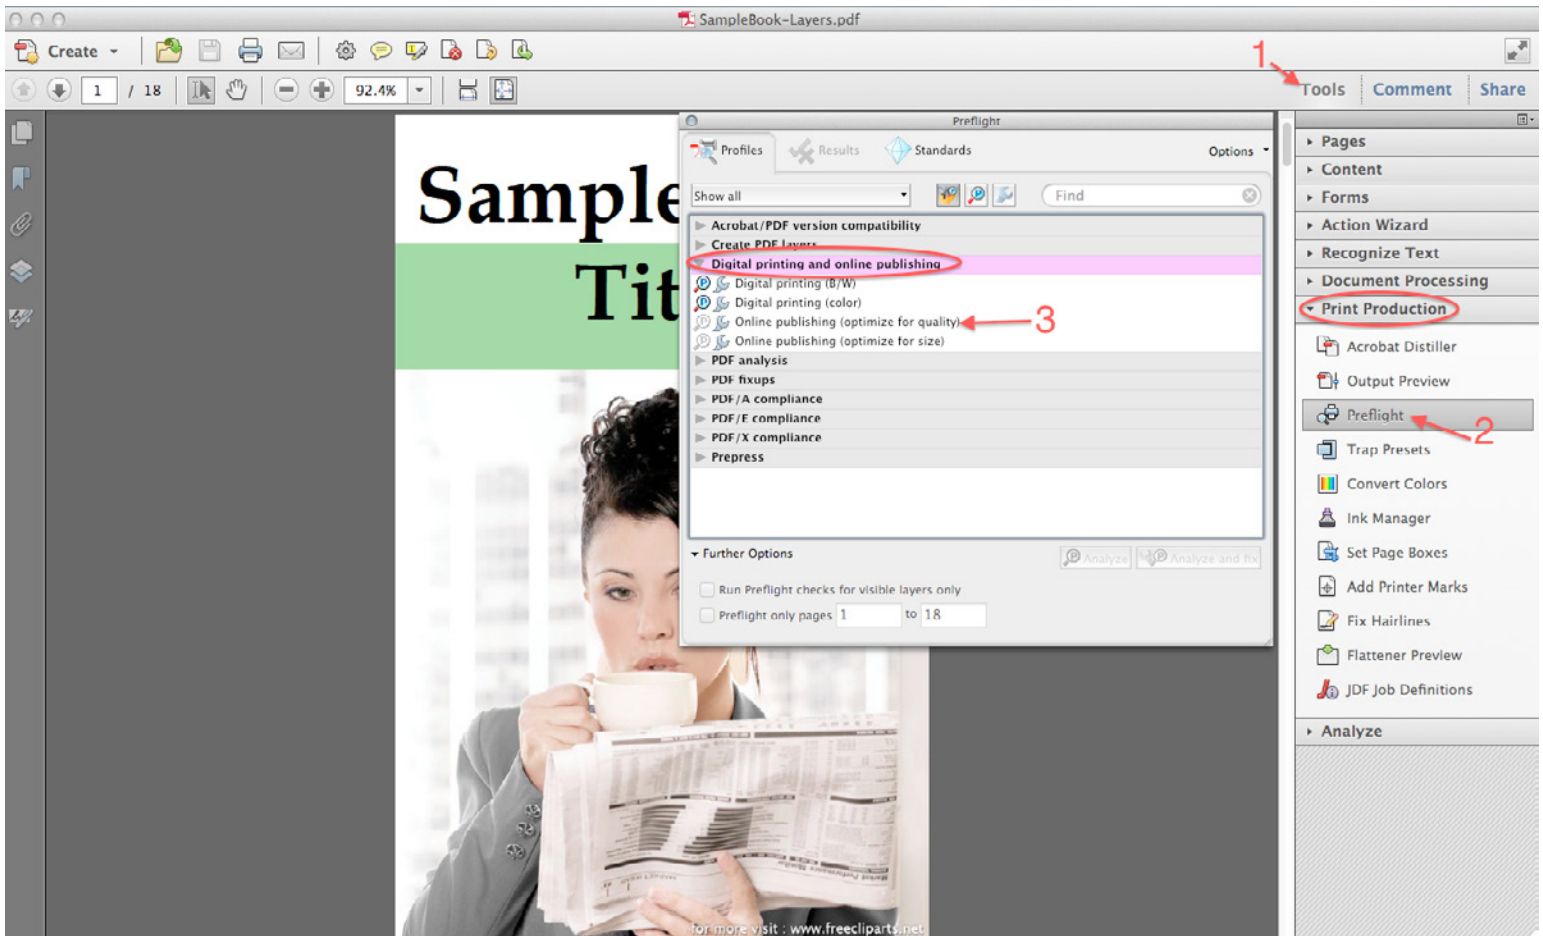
SampleBook-Layers.pdf

Create

1 / 18

92.4%

1

Tools Comment Share

Sample
Tit

Preflight

Profiles Results Standards Options

Show all

Find

Acrobat/PDF version compatibility
Create PDF layers
Digital printing and online publishing
Digital printing (B/W)
Digital printing (color)
Online publishing (optimize for quality)
Online publishing (optimize for size)
PDF analysis
PDF fixups
PDF/A compliance
PDF/E compliance
PDF/X compliance
Prepress

3

Further Options

Analyze Analyze and fix

Run Preflight checks for visible layers only

Preflight only pages 1 to 18

Pages
Content
Forms
Action Wizard
Recognize Text
Document Processing
Print Production
Acrobat Distiller
Output Preview
Preflight
2
Trap Presets
Convert Colors
Ink Manager
Set Page Boxes
Add Printer Marks
Fix Hairlines
Flattener Preview
JDF Job Definitions
Analyze

for more visit : www.freecliparts.net